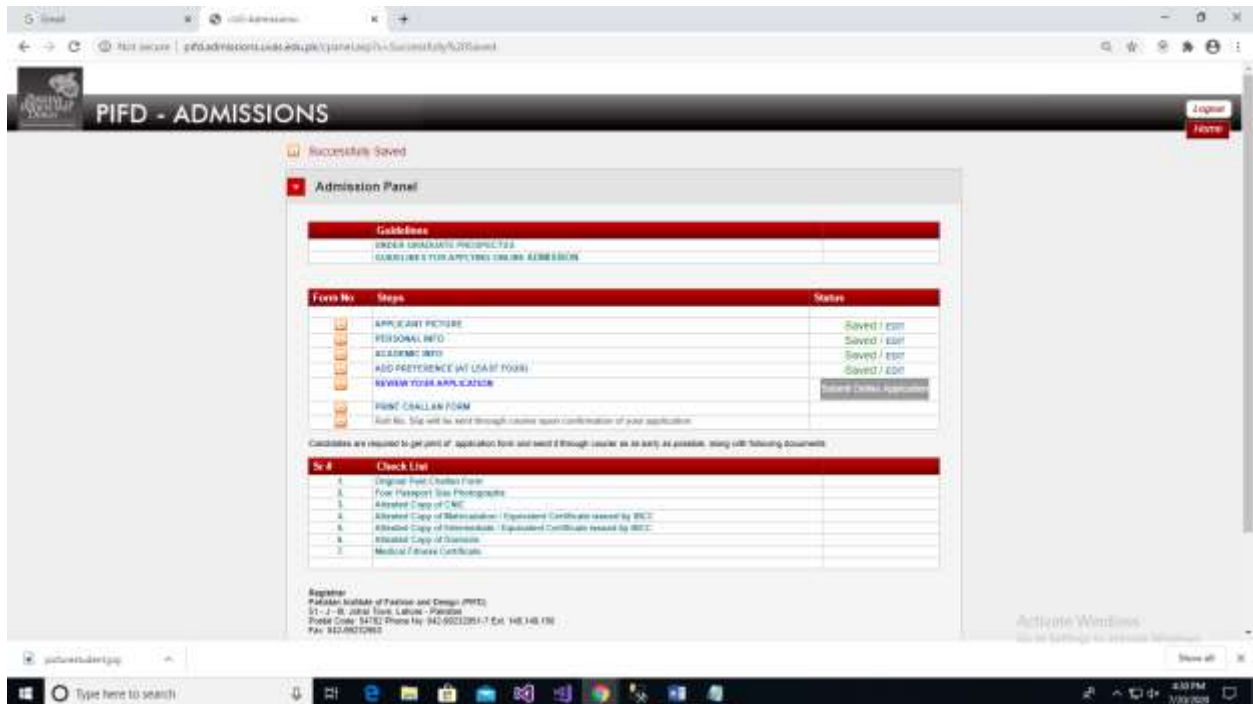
G Gmail
PIFD Admissions
Not secure | pifdadmissions.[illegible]

PIFD - ADMISSIONS

Logout
Home

Successfully Saved

Admission Panel

| Guidelines | |
|---|---|
| UNDER GRADUATE PROSPECTUS | |
| GUIDELINES FOR APPLYING ONLINE ADMISSION | |

| Form No | Steps | Status |
|---|---|---|
| | APPLICANT PICTURE | Saved / Edit |
| | PERSONAL INFO | Saved / Edit |
| | ACADEMIC INFO | Saved / Edit |
| | ADD PREFERENCE (AT LEAST FOUR) | Saved / Edit |
| | REVIEW YOUR APPLICATION | Submit Online Application |
| | PRINT CHALLAN FORM | |
| | Roll No. Slip will be sent through courier upon confirmation of your application | |

Candidates are required to get print of application form and send it through courier as as early as possible, along with following documents

| Sr # | Check List | |
|---|---|---|
| 1 | Original Paid Challan Form | |
| 2 | Four Passport Size Photographs | |
| 3 | Attested Copy of CNIC | |
| 4 | Attested Copy of Matriculation / Equivalent Certificate issued by IBCC | |
| 5 | Attested Copy of Intermediate / Equivalent Certificate issued by IBCC | |
| 6 | Attested Copy of Domicile | |
| 7 | Medical Fitness Certificate | |

Registrar
Pakistan Institute of Fashion and Design (PIFD)
51 - J - III, Johar Town, Lahore - Pakistan
Postal Code: 54782 Phone No: 042-99232851-7 Ext. 148,149,150
Fax: 042-99232960

Activate Windows
Go to Settings to activate Windows.

picturestudent.jpg
Show all
Type here to search
4:30 PM
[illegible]